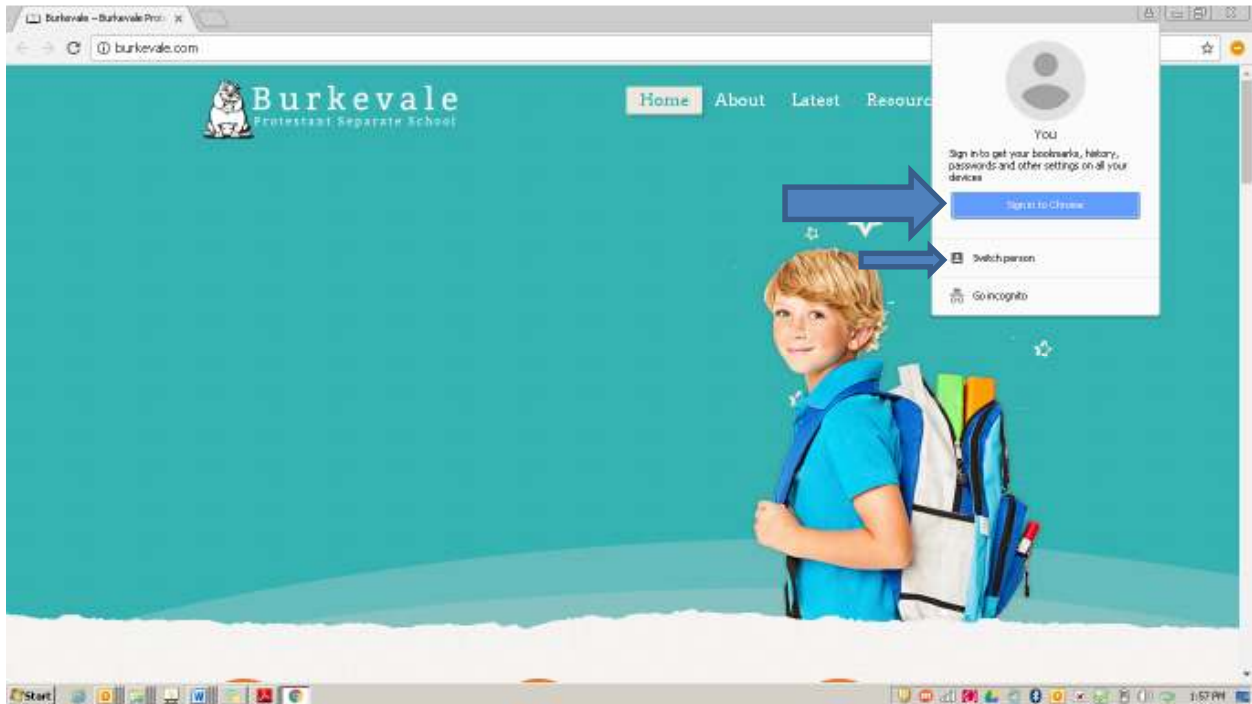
Burkevale – Burkevale Prot

burkevale.com

Burkevale
Protestant Separate School

Home About Latest Resourc

You

Sign in to get your bookmarks, history, passwords and other settings on all your devices

Sign in to Chrome

Switch person

Go incognito

Start

1:57 PM